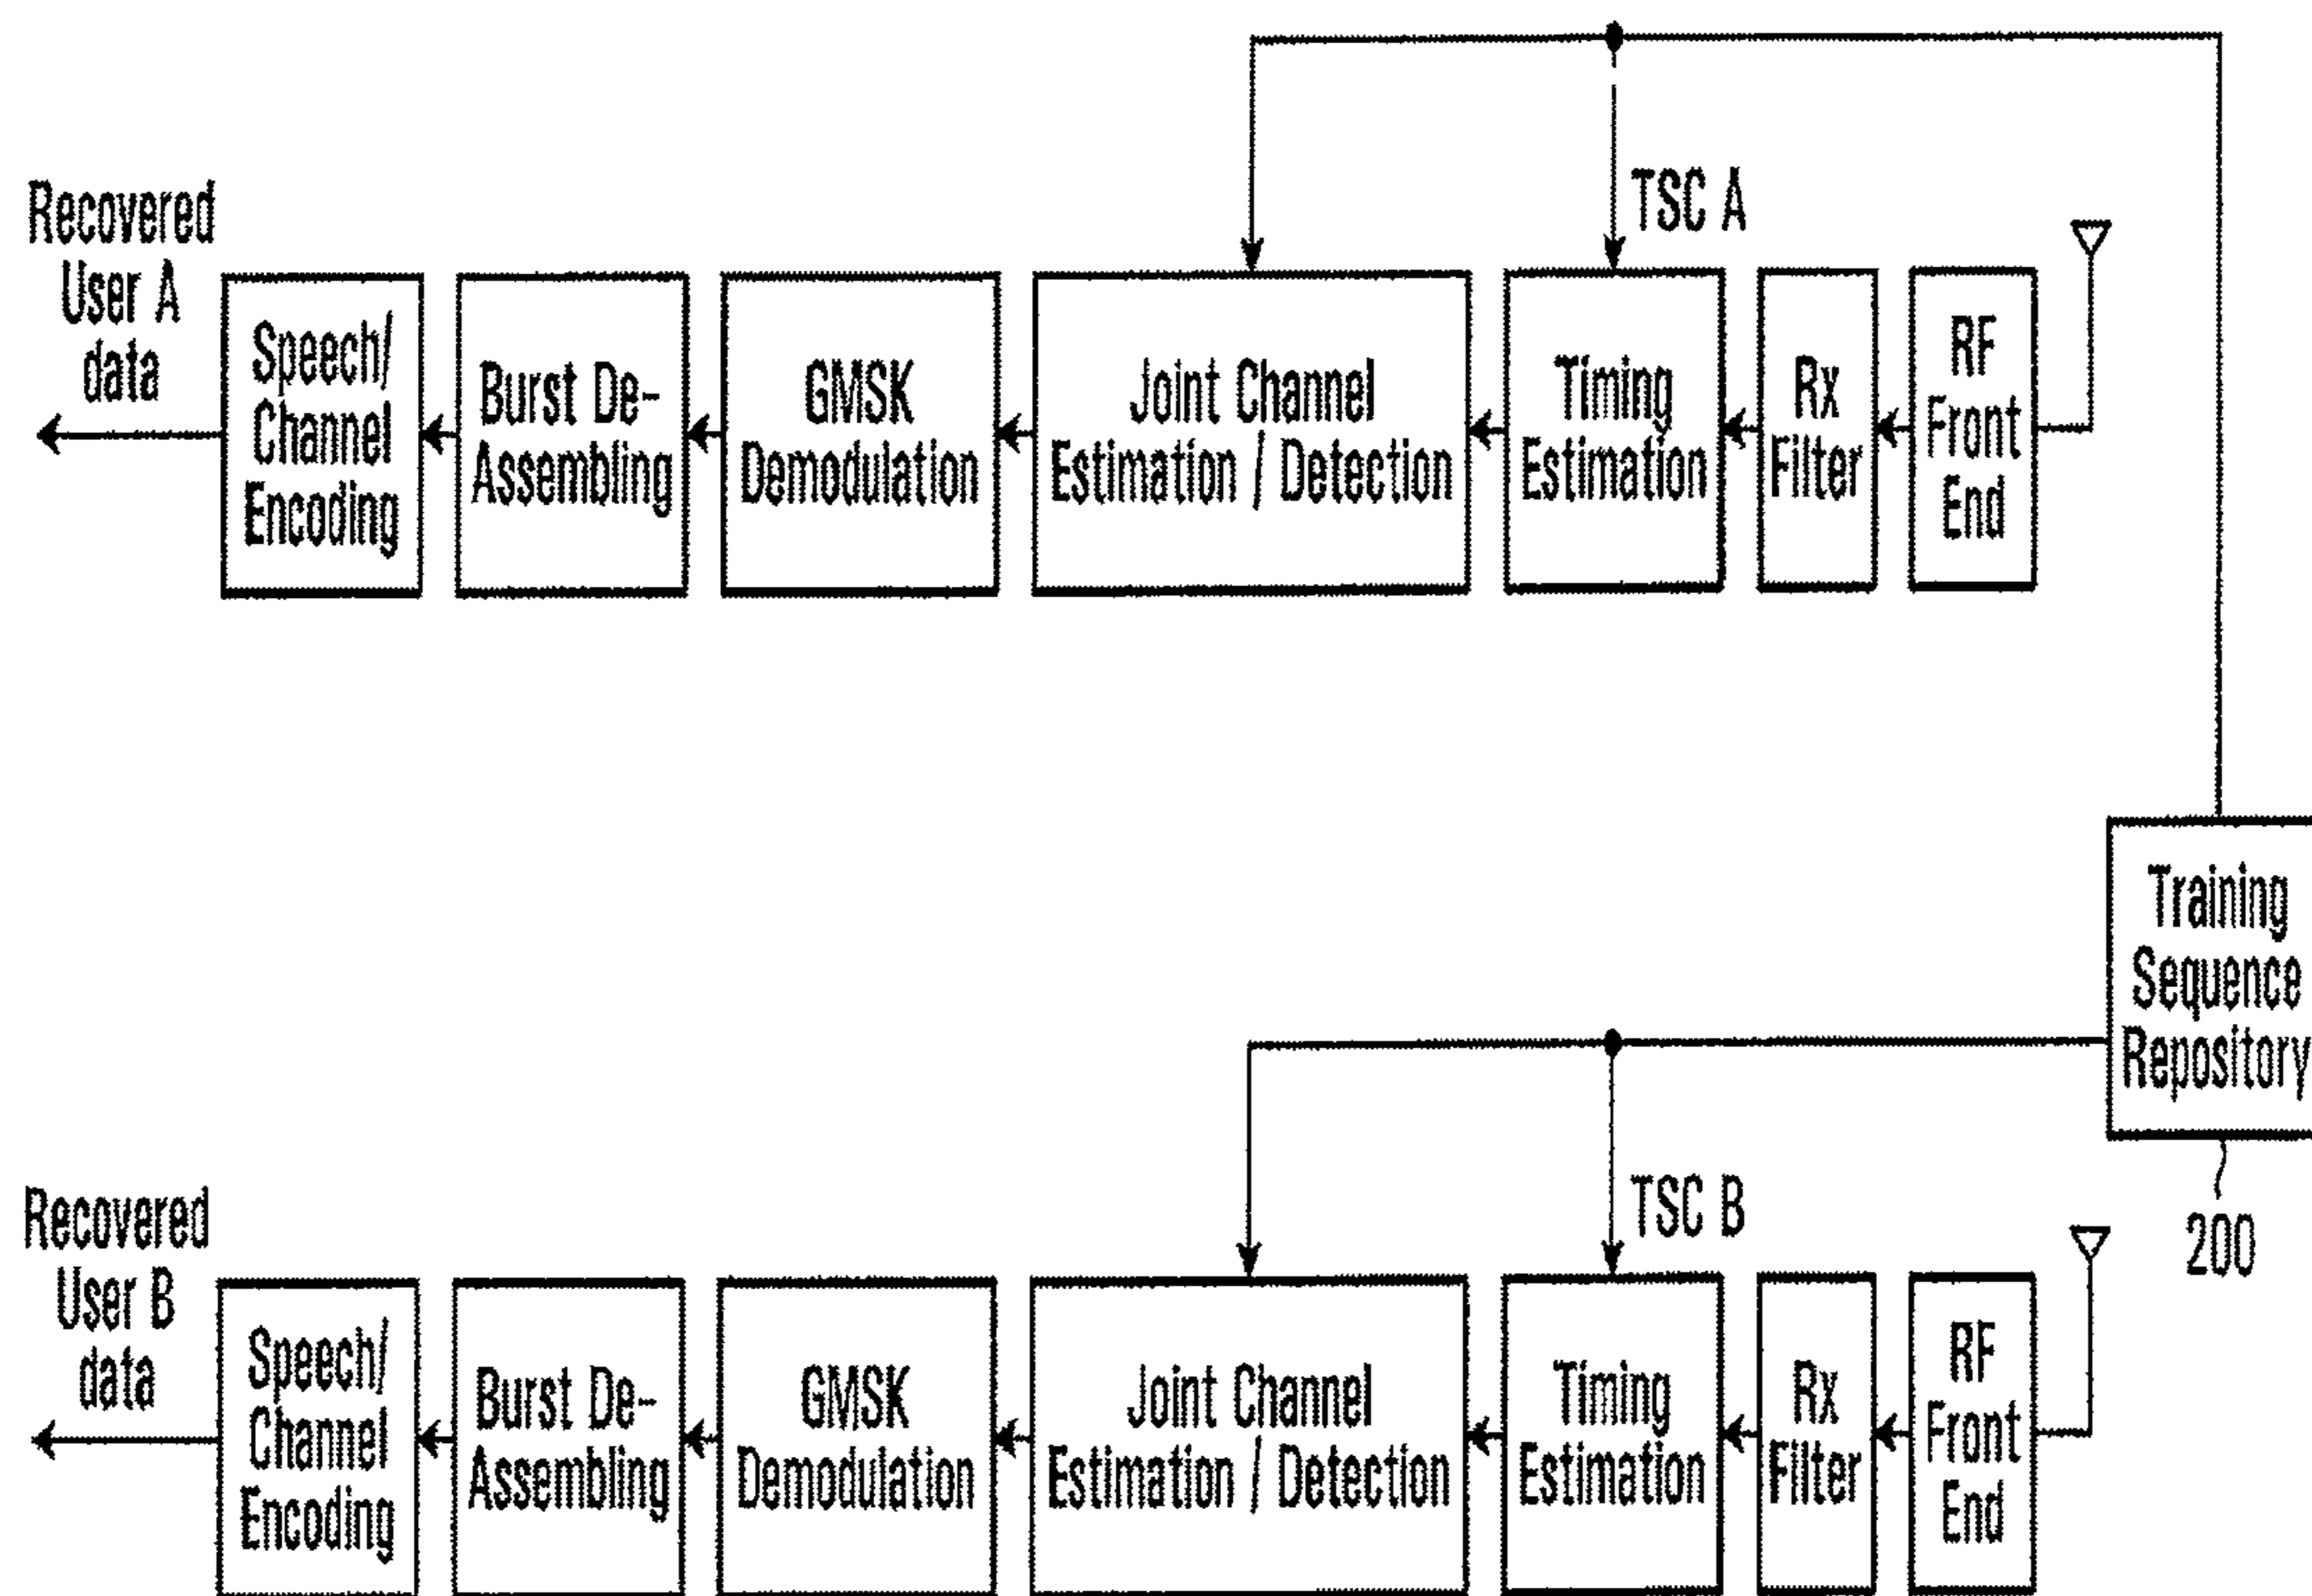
TSC A

Recovered User A data

Speech/ Channel Encoding

Burst De-Assembling

GMSK Demodulation

Joint Channel Estimation / Detection

Timing Estimation

Rx Filter

RF Front End

Training Sequence Repository

200

TSC B

Recovered User B data

Speech/ Channel Encoding

Burst De-Assembling

GMSK Demodulation

Joint Channel Estimation / Detection

Timing Estimation

Rx Filter

RF Front End